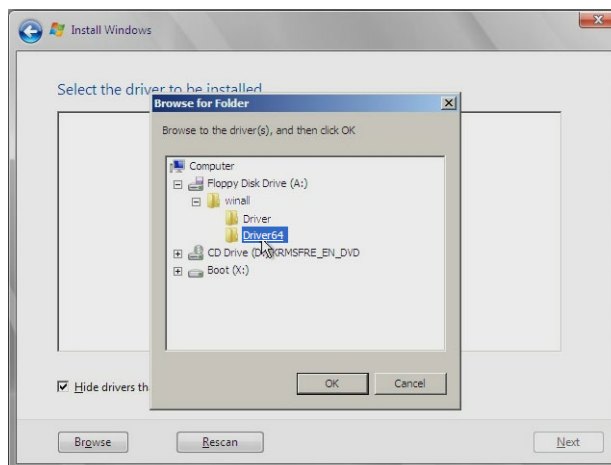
Install Windows

Select the driver to be installed

Browse for Folder

Browse to the driver(s), and then click OK

Computer
Floppy Disk Drive (A:)
winall
Driver
Driver64
CD Drive (D:) KRMSFRE_EN_DVD
Boot (X:)

OK
Cancel

Hide drivers th

Browse
Rescan
Next